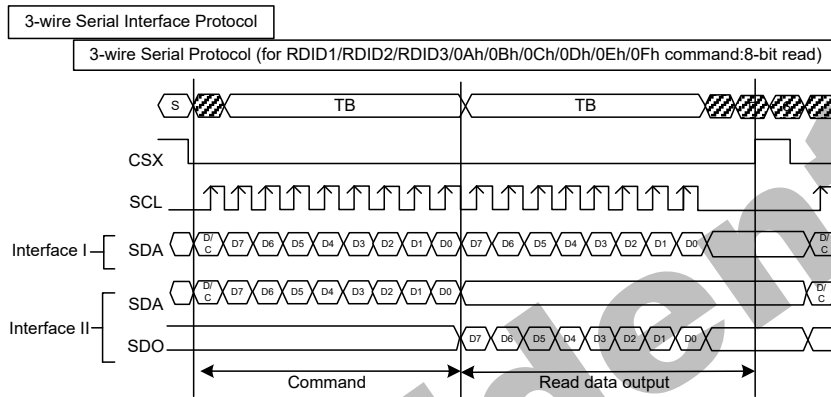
3-wire Serial Interface Protocol

3-wire Serial Protocol (for RDID1/RDID2/RDID3/0Ah/0Bh/0Ch/0Dh/0Eh/0Fh command:8-bit read)

S

TB

TB

CSX

SCL

Interface I

SDA

D/C D7 D6 D5 D4 D3 D2 D1 D0 D7 D6 D5 D4 D3 D2 D1 D0 D/C

Interface II

SDA

D/C D7 D6 D5 D4 D3 D2 D1 D0 D/C

SDO

D7 D6 D5 D4 D3 D2 D1 D0

Command

Read data output